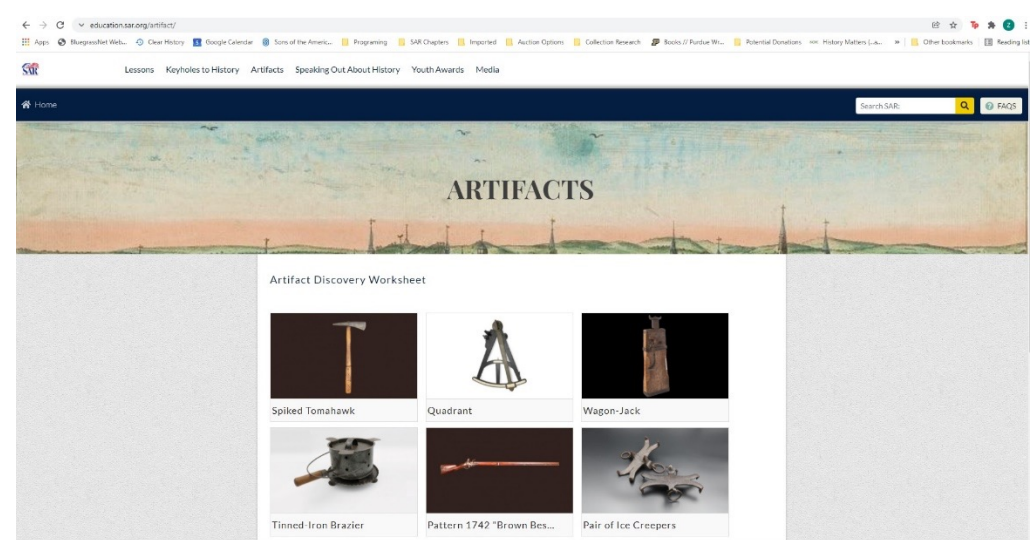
education.sar.org/artifact/

Apps Bluegrassfiet Web... Clear History Google Calendar Sons of the Americ... Programing SAR Chapters Imported Auction Options Collection Research Books // Purdue Wr... Potential Donations History Matters (...a... » Other bookmarks Reading list

SAR

Lessons Keyholes to History Artifacts Speaking Out About History Youth Awards Media

Home

Search SAR

FAQS

ARTIFACTS

Artifact Discovery Worksheet

Spiked Tomahawk

Quadrant

Wagon-Jack

Tinned-Iron Brazier

Pattern 1742 "Brown Bes...

Pair of Ice Creepers